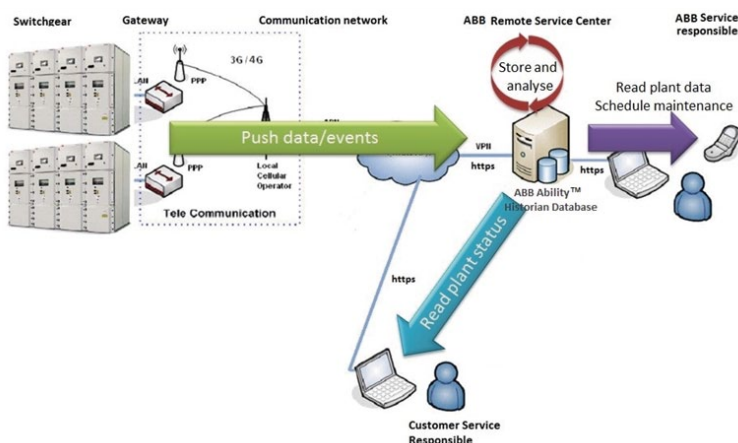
Switchgear

Gateway

Communication network

ABB Remote Service Center

ABB Service responsible

3G / 4G

PPP

AH

Push data/events

Local Cellular Operator

PPP

AH

Tele Communication

Store and analyse

Read plant data
Schedule maintenance

VPN

https

https

ABB Ability™ Historian Database

https

Read plant status

Customer Service Responsible